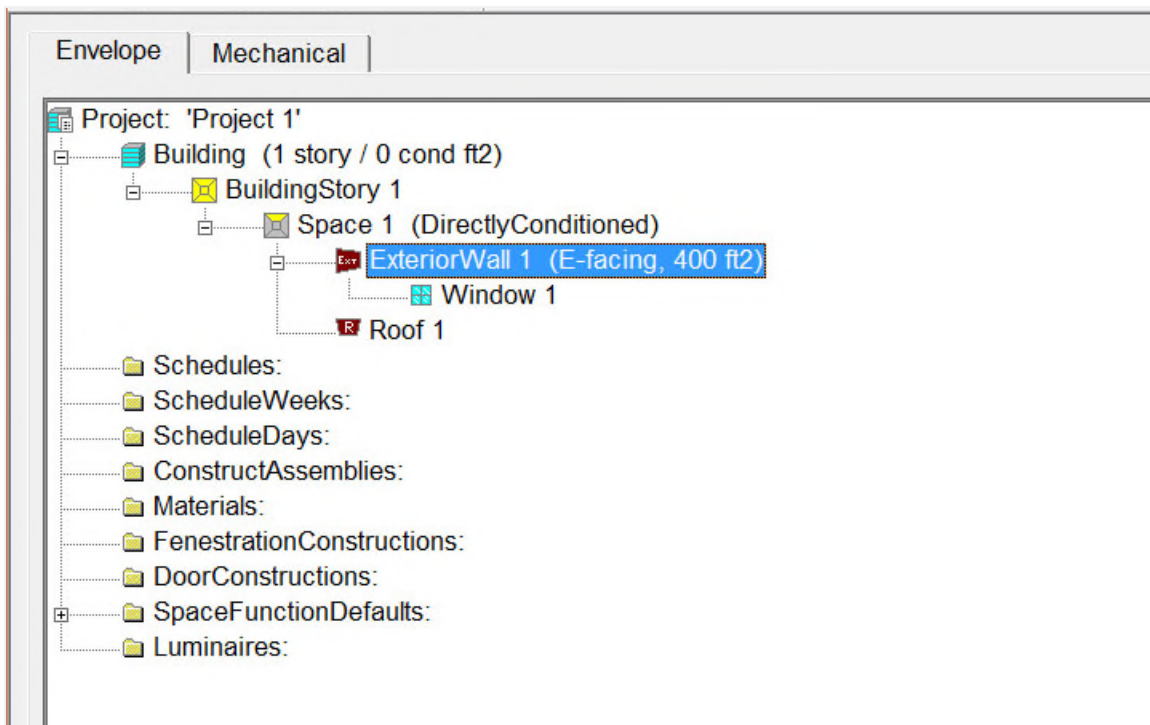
Envelope
Mechanical

Project: 'Project 1'
Building (1 story / 0 cond ft2)
BuildingStory 1
Space 1 (DirectlyConditioned)
EXT ExteriorWall 1 (E-facing, 400 ft2)
Window 1
R Roof 1
Schedules:
ScheduleWeeks:
ScheduleDays:
ConstructAssemblies:
Materials:
FenestrationConstructions:
DoorConstructions:
SpaceFunctionDefaults:
Luminaires: